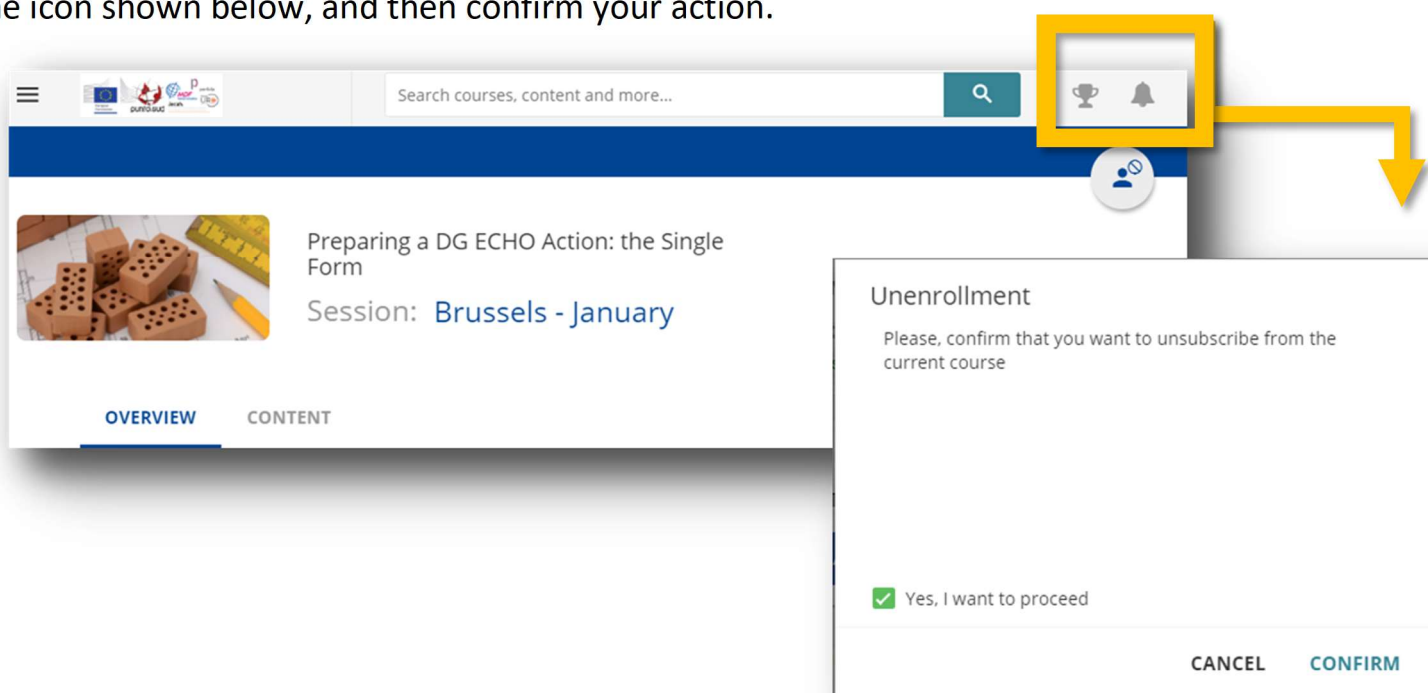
e icon shown below, and then confirm your action.

Search courses, content and more...

Preparing a DG ECHO Action: the Single Form

Session: Brussels - January

OVERVIEW CONTENT

Unenrollment

Please, confirm that you want to unsubscribe from the current course

Yes, I want to proceed

CANCEL CONFIRM